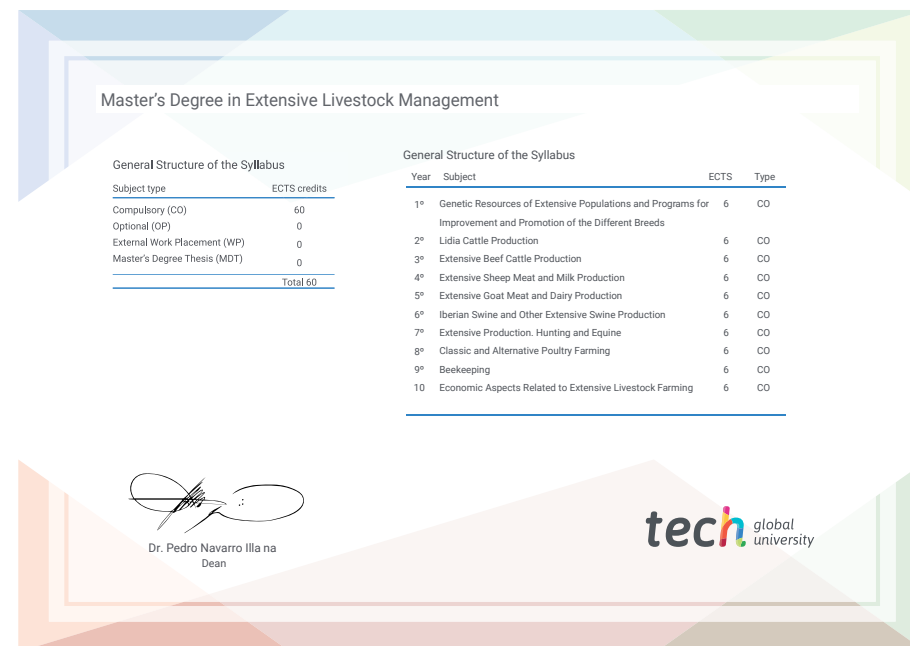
Master's Degree in Extensive Livestock Management

General Structure of the Syllabus

| Subject type | ECTS credits |
|---|---|
| Compulsory (CO) | 60 |
| Optional (OP) | 0 |
| External Work Placement (WP) | 0 |
| Master's Degree Thesis (MDT) | 0 |
| | Total 60 |

General Structure of the Syllabus

| Year | Subject | ECTS | Type |
|---|---|---|---|
| 1º | Genetic Resources of Extensive Populations and Programs for Improvement and Promotion of the Different Breeds | 6 | CO |
| 2º | Lidia Cattle Production | 6 | CO |
| 3º | Extensive Beef Cattle Production | 6 | CO |
| 4º | Extensive Sheep Meat and Milk Production | 6 | CO |
| 5º | Extensive Goat Meat and Dairy Production | 6 | CO |
| 6º | Iberian Swine and Other Extensive Swine Production | 6 | CO |
| 7º | Extensive Production. Hunting and Equine | 6 | CO |
| 8º | Classic and Alternative Poultry Farming | 6 | CO |
| 9º | Beekeeping | 6 | CO |
| 10 | Economic Aspects Related to Extensive Livestock Farming | 6 | CO |

Dr. Pedro Navarro Illa na
Dean

tech global university